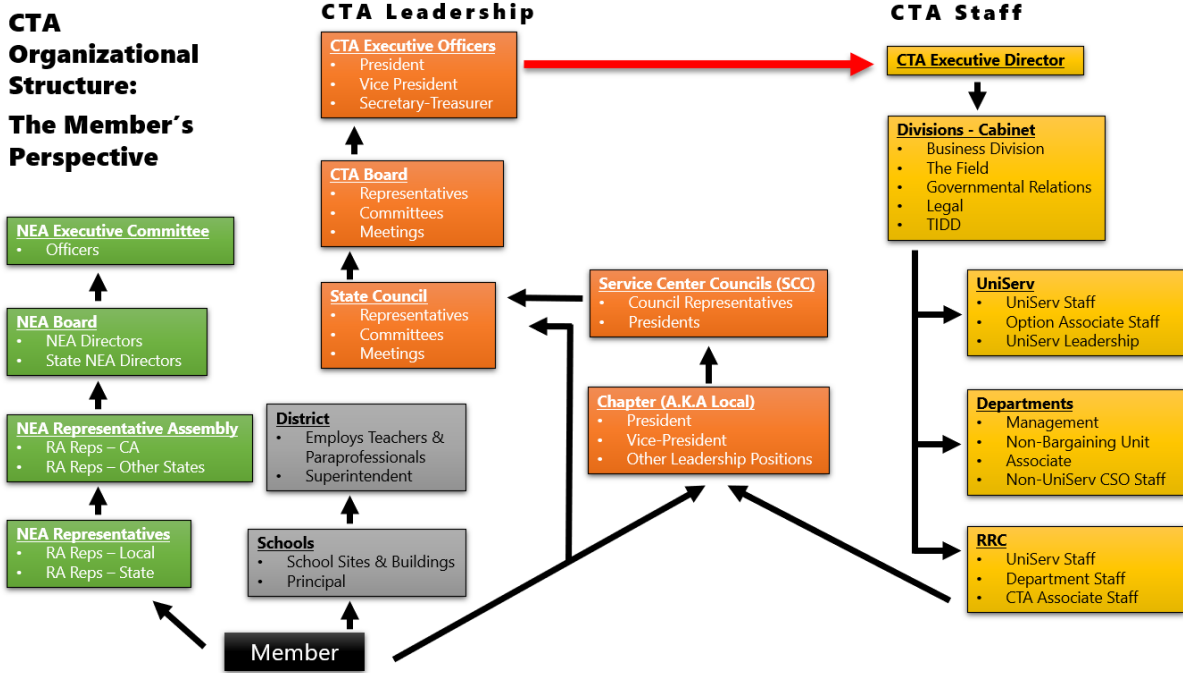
CTA Organizational Structure:

The Member´s Perspective

CTA Leadership

CTA Executive Officers
- President
- Vice President
- Secretary-Treasurer

CTA Board
- Representatives
- Committees
- Meetings

State Council
- Representatives
- Committees
- Meetings

Service Center Councils (SCC)
- Council Representatives
- Presidents

Chapter (A.K.A Local)
- President
- Vice-President
- Other Leadership Positions

CTA Staff

CTA Executive Director

Divisions - Cabinet
- Business Division
- The Field
- Governmental Relations
- Legal
- TIDD

UniServ
- UniServ Staff
- Option Associate Staff
- UniServ Leadership

Departments
- Management
- Non-Bargaining Unit
- Associate
- Non-UniServ CSO Staff

RRC
- UniServ Staff
- Department Staff
- CTA Associate Staff

NEA Executive Committee
- Officers

NEA Board
- NEA Directors
- State NEA Directors

NEA Representative Assembly
- RA Reps – CA
- RA Reps – Other States

NEA Representatives
- RA Reps – Local
- RA Reps – State

District
- Employs Teachers & Paraprofessionals
- Superintendent

Schools
- School Sites & Buildings
- Principal

Member